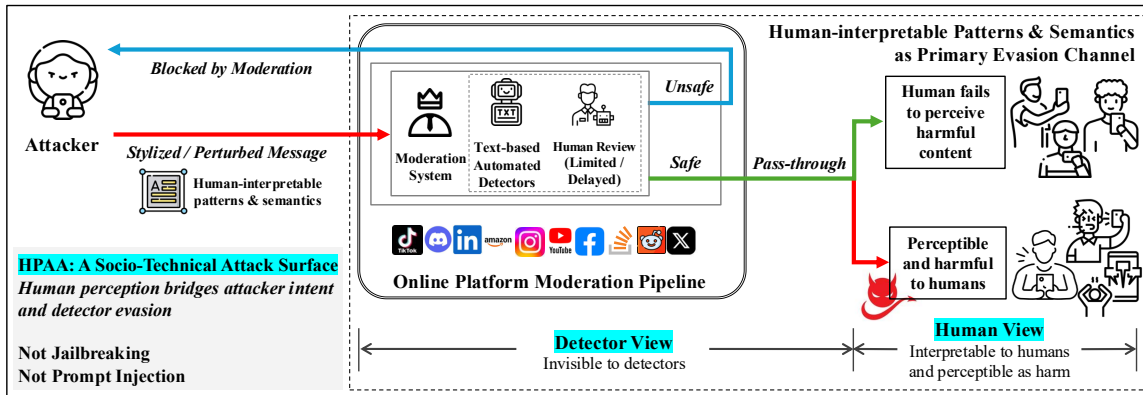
Human-interpretable Patterns & Semantics as Primary Evasion Channel

Blocked by Moderation

Attacker

Stylized / Perturbed Message

Human-interpretable patterns & semantics

Moderation System

Text-based Automated Detectors

Human Review (Limited / Delayed)

Unsafe

Safe

Pass-through

Human fails to perceive harmful content

Perceptible and harmful to humans

TikTok

amazon

YouTube

HPAA: A Socio-Technical Attack Surface

Human perception bridges attacker intent and detector evasion

Not Jailbreaking

Not Prompt Injection

Online Platform Moderation Pipeline

Detector View

Invisible to detectors

Human View

Interpretable to humans and perceptible as harm